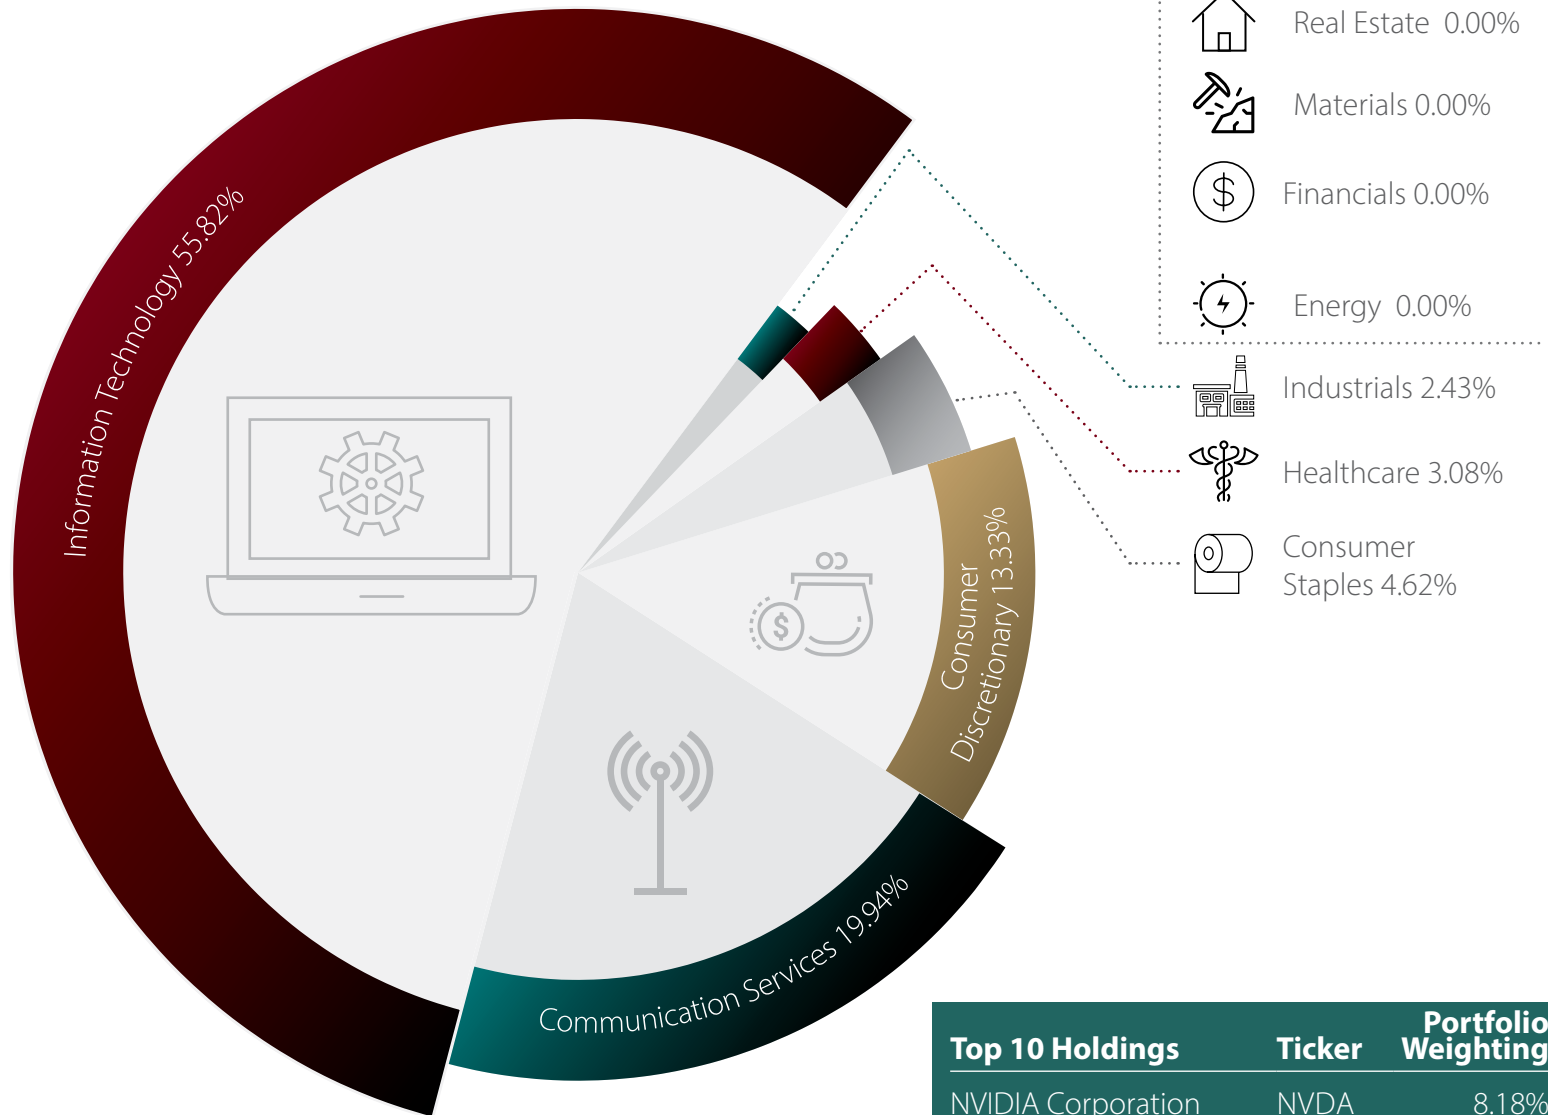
Real Estate 0.00%

Materials 0.00%

Financials 0.00%

Energy 0.00%

Industrials 2.43%

Healthcare 3.08%

Consumer Staples 4.62%

Information Technology 55.82%

Consumer Discretionary 13.33%

Communication Services 19.94%

| Top 10 Holdings | Ticker | Portfolio Weighting |
|---|---|---|
| NVIDIA Corporation | NVDA | 8.18% |